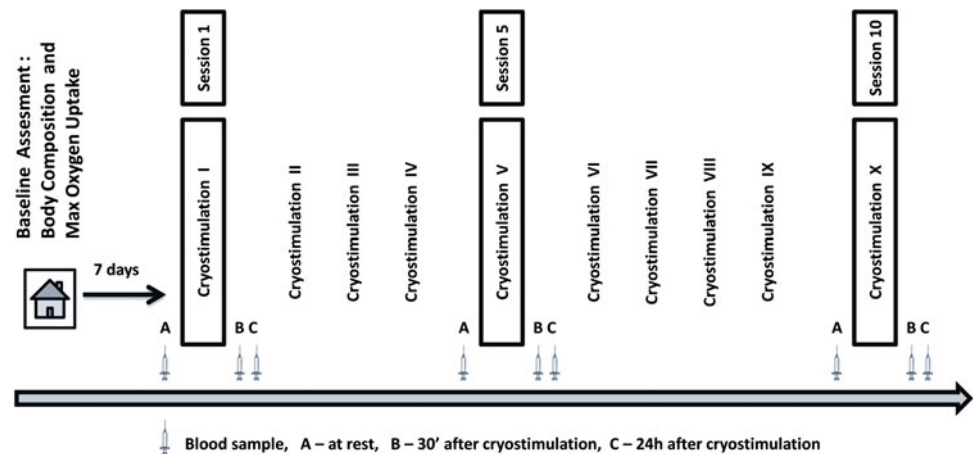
Baseline Assesment : Body Composition and Max Oxygen Uptake

7 days

Session 1

Cryostimulation I

Cryostimulation II

Cryostimulation III

Cryostimulation IV

Session 5

Cryostimulation V

Cryostimulation VI

Cryostimulation VII

Cryostimulation VIII

Cryostimulation IX

Session 10

Cryostimulation X

A B C A B C A B C

Blood sample, A – at rest, B – 30' after cryostimulation, C – 24h after cryostimulation